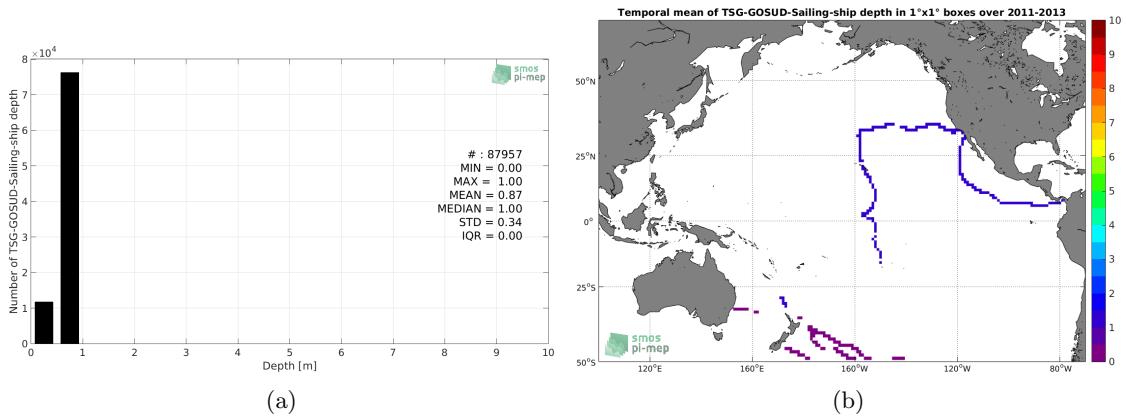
$\times10^4$
8
7
6
5
4
3
2
1
0
Number of TSG-GOSUD-Sailing-ship depth
smos
pi-mep
# : 87957
MIN = 0.00
MAX = 1.00
MEAN = 0.87
MEDIAN = 1.00
STD = 0.34
IQR = 0.00
0 1 2 3 4 5 6 7 8 9 10
Depth [m]
(a)

Temporal mean of TSG-GOSUD-Sailing-ship depth in 1°x1° boxes over 2011-2013
50°N
25°N
0°
25°S
50°S
120°E 160°E 160°W 120°W 80°W
smos
pi-mep
10
9
8
7
6
5
4
3
2
1
0
(b)